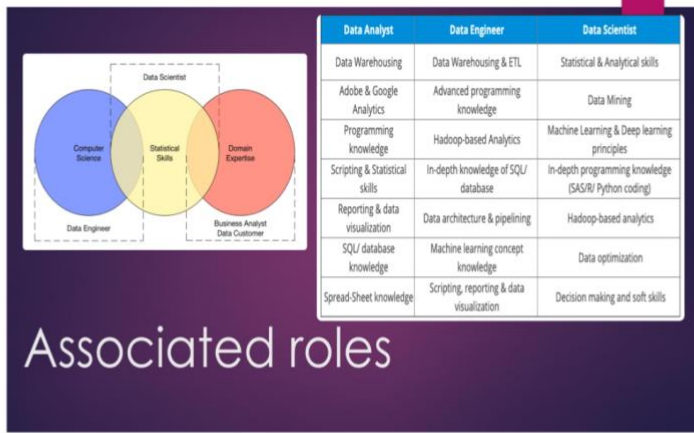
Data Scientist

Computer Science

Statistical Skills

Domain Expertise

Data Engineer

Business Analyst
Data Customer

| Data Analyst | Data Engineer | Data Scientist |
|---|---|---|
| Data Warehousing | Data Warehousing & ETL | Statistical & Analytical skills |
| Adobe & Google Analytics | Advanced programming knowledge | Data Mining |
| Programming knowledge | Hadoop-based Analytics | Machine Learning & Deep learning principles |
| Scripting & Statistical skills | In-depth knowledge of SQL/ database | In-depth programming knowledge (SAS/R/ Python coding) |
| Reporting & data visualization | Data architecture & pipelining | Hadoop-based analytics |
| SQL/ database knowledge | Machine learning concept knowledge | Data optimization |
| Spread-Sheet knowledge | Scripting, reporting & data visualization | Decision making and soft skills |

Associated roles